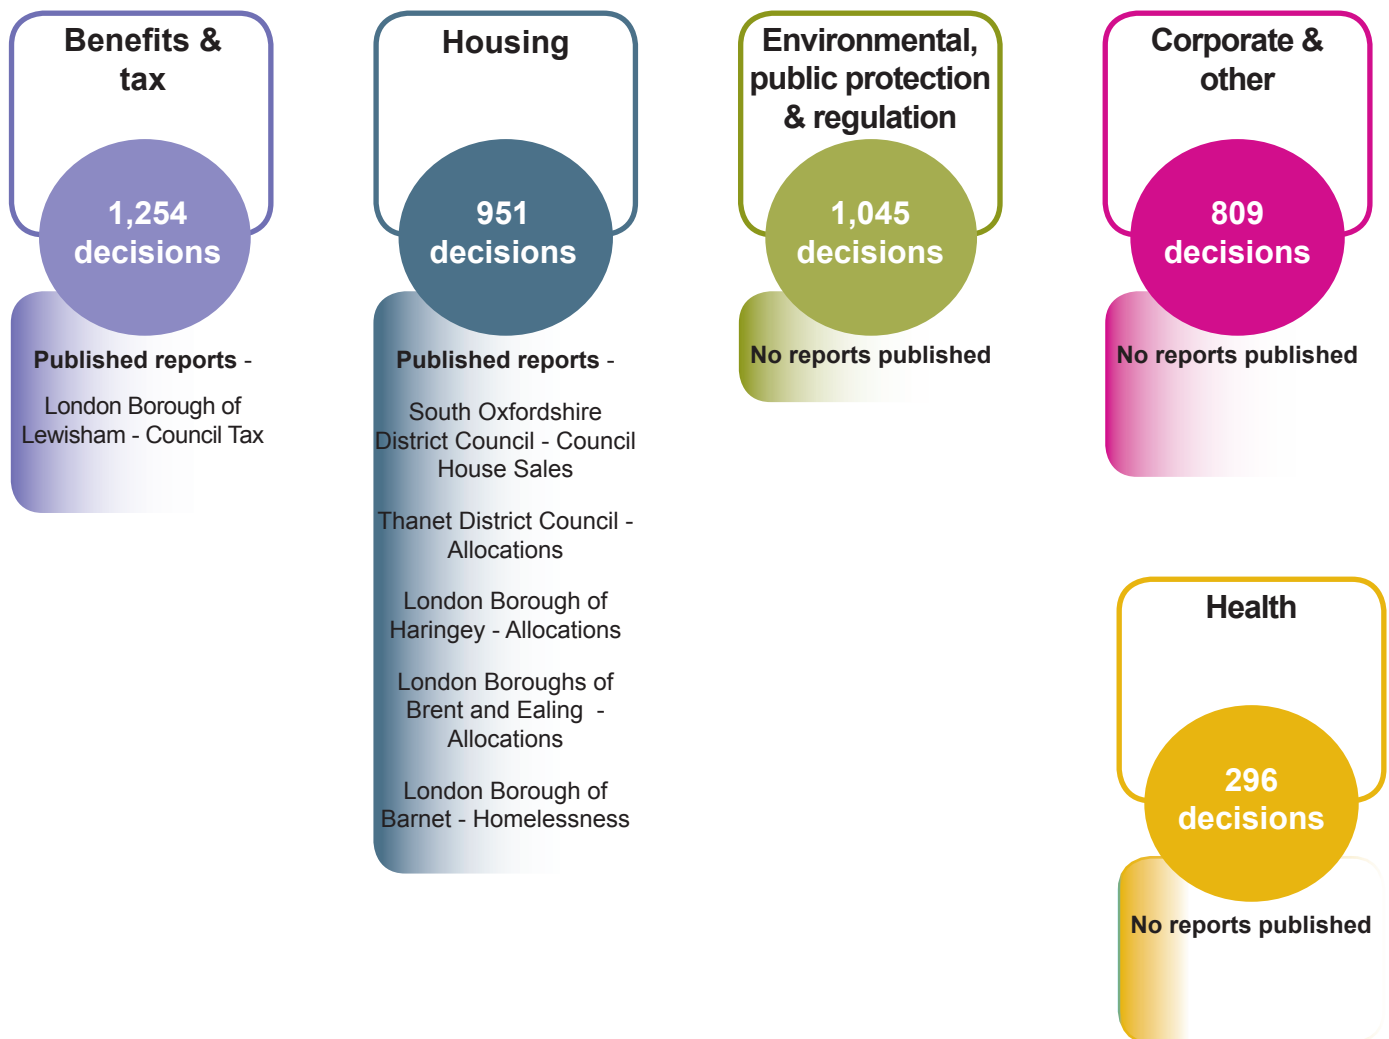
Benefits & tax

1,254 decisions

Published reports -

London Borough of Lewisham - Council Tax

Housing

951 decisions

Published reports -

South Oxfordshire District Council - Council House Sales

Thanet District Council - Allocations

London Borough of Haringey - Allocations

London Boroughs of Brent and Ealing - Allocations

London Borough of Barnet - Homelessness

Environmental, public protection & regulation

1,045 decisions

No reports published

Corporate & other

809 decisions

No reports published

Health

296 decisions

No reports published